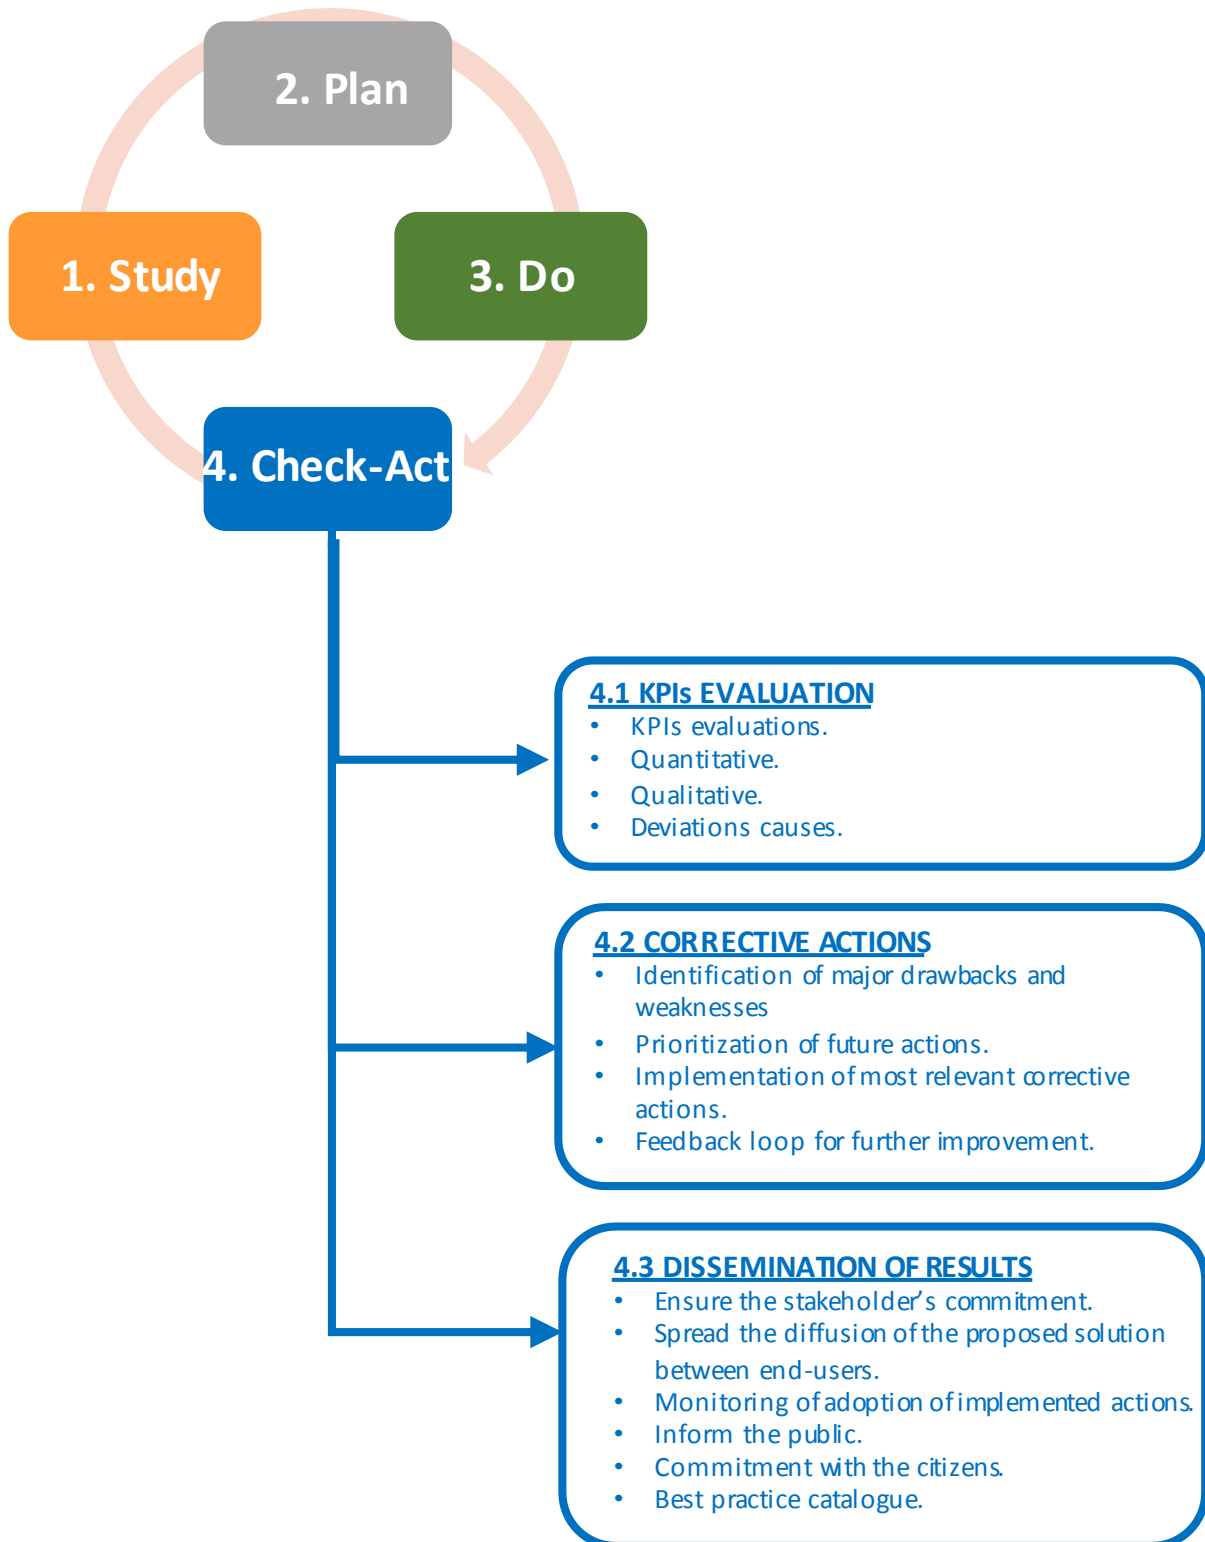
2. Plan

1. Study

3. Do

4. Check-Act

4.1 KPIs EVALUATION
- KPIs evaluations.
- Quantitative.
- Qualitative.
- Deviations causes.

4.2 CORRECTIVE ACTIONS
- Identification of major drawbacks and weaknesses
- Prioritization of future actions.
- Implementation of most relevant corrective actions.
- Feedback loop for further improvement.

4.3 DISSEMINATION OF RESULTS
- Ensure the stakeholder's commitment.
- Spread the diffusion of the proposed solution between end-users.
- Monitoring of adoption of implemented actions.
- Inform the public.
- Commitment with the citizens.
- Best practice catalogue.